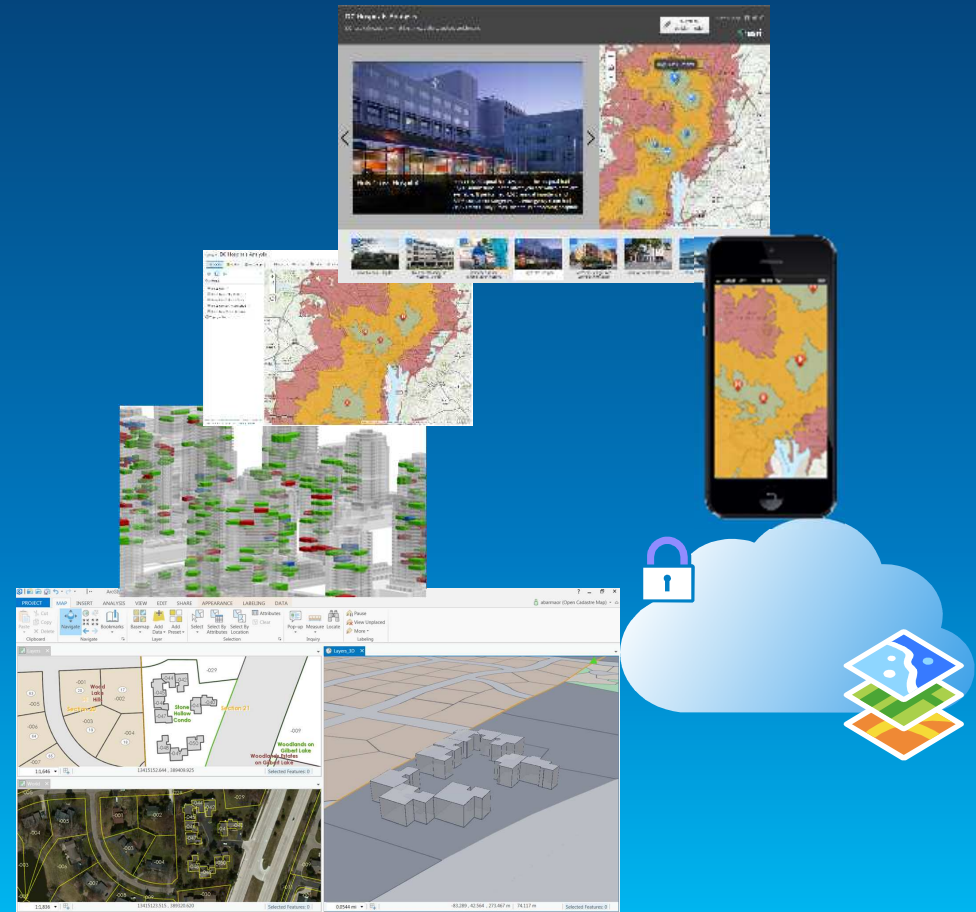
DC Hospitals Analysis

esri

DC Hospitals Analysis

PROJECT MAP INSERT ANALYSIS VIEW EDIT SHARE APPEARANCE LABELING DATA

Paste Cut Copy Delete
Clipboard

Navigate Bookmarks
Navigate

Basemap Add Data Add Preset
Layer

Select Select By Attributes Select By Location Attributes Clear
Selection

Pop-up Measure Locate
Inquiry

Pause View Unplaced More
Labeling

Wood Lake Hill

Stone Hollow Condo

Section 21

Woodlands on Gilbert Lake

Woodlands Estates on Gilbert Lake

1:1,646

Selected Features: 0

Layers_3D

1:1,856

Selected Features: 0

Selected Features: 0